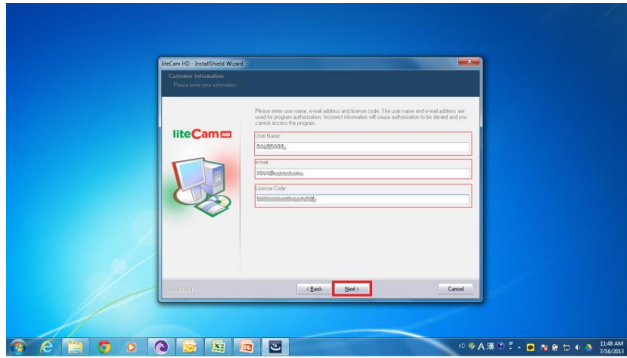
liteCam HD - InstallShield Wizard

Customer Information
Please enter your information.

Please enter user name, e-mail address and license code. The user name and e-mail address are used for program authorization. Incorrect information will cause authorization to be denied and you cannot access the program.

liteCam HD

User Name
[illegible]

e-mail
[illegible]

License Code
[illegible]

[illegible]

< Back
Next >
Cancel

11:48 AM
7/16/2013